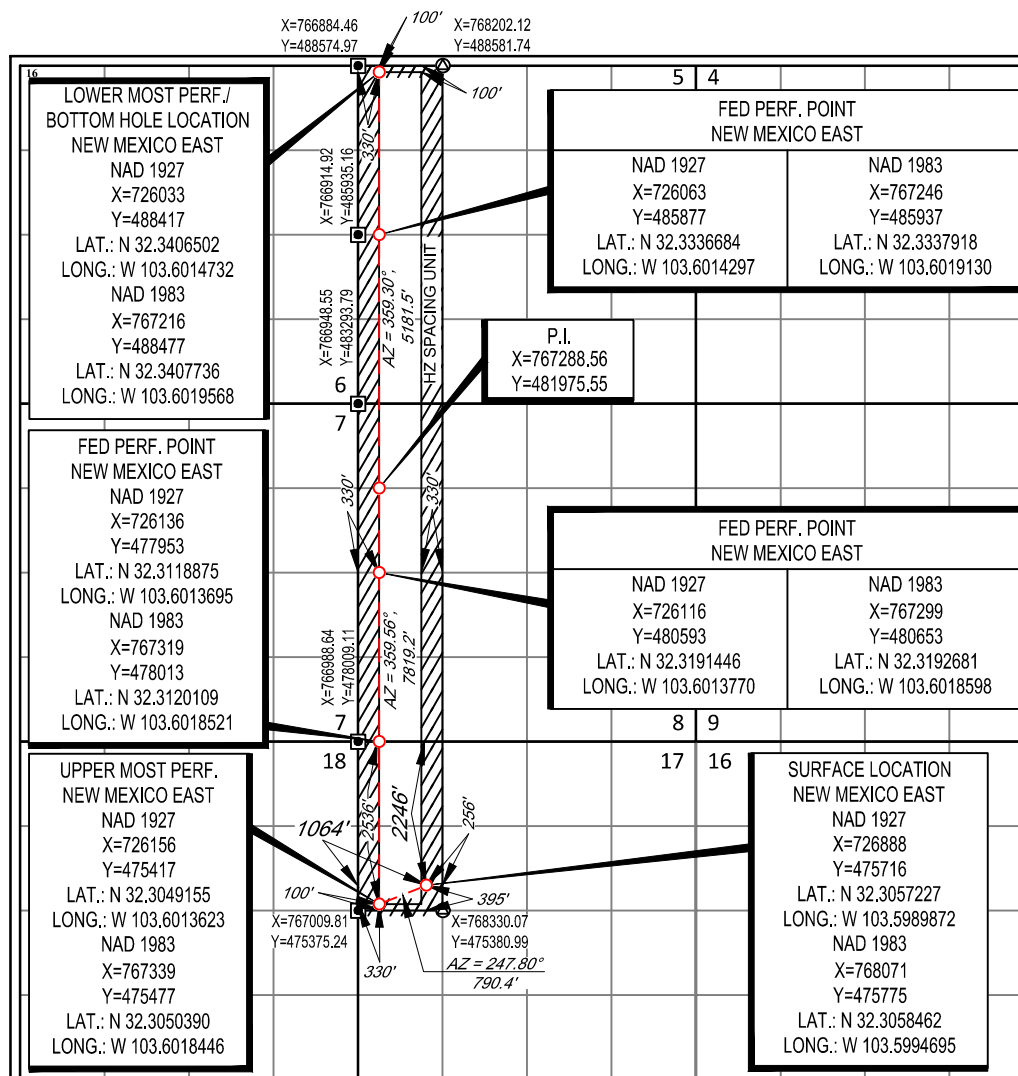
X=766884.46
Y=488574.97

100'

X=768202.12
Y=488581.74

16

100'

5 | 4

LOWER MOST PERF./
BOTTOM HOLE LOCATION
NEW MEXICO EAST
NAD 1927
X=726033
Y=488417
LAT.: N 32.3406502
LONG.: W 103.6014732
NAD 1983
X=767216
Y=488477
LAT.: N 32.3407736
LONG.: W 103.6019568

FED PERF. POINT
NEW MEXICO EAST

| NAD 1927 | NAD 1983 |
|---|---|
| X=726063 | X=767246 |
| Y=485877 | Y=485937 |
| LAT.: N 32.3336684 | LAT.: N 32.3337918 |
| LONG.: W 103.6014297 | LONG.: W 103.6019130 |

330'

X=766914.92
Y=485935.16

X=766948.55
Y=483293.79

AZ = 359.30°,
5181.5'

HZ SPACING UNIT

P.I.
X=767288.56
Y=481975.55

6

7

FED PERF. POINT
NEW MEXICO EAST
NAD 1927
X=726136
Y=477953
LAT.: N 32.3118875
LONG.: W 103.6013695
NAD 1983
X=767319
Y=478013
LAT.: N 32.3120109
LONG.: W 103.6018521

330'

330'

FED PERF. POINT
NEW MEXICO EAST

| NAD 1927 | NAD 1983 |
|---|---|
| X=726116 | X=767299 |
| Y=480593 | Y=480653 |
| LAT.: N 32.3191446 | LAT.: N 32.3192681 |
| LONG.: W 103.6013770 | LONG.: W 103.6018598 |

X=766988.64
Y=478009.11

AZ = 359.56°,
7819.2'

7

8 | 9

18

17 | 16

UPPER MOST PERF.
NEW MEXICO EAST
NAD 1927
X=726156
Y=475417
LAT.: N 32.3049155
LONG.: W 103.6013623
NAD 1983
X=767339
Y=475477
LAT.: N 32.3050390
LONG.: W 103.6018446

1064'

2536'

2246'

256'

SURFACE LOCATION
NEW MEXICO EAST
NAD 1927
X=726888
Y=475716
LAT.: N 32.3057227
LONG.: W 103.5989872
NAD 1983
X=768071
Y=475775
LAT.: N 32.3058462
LONG.: W 103.5994695

100'

395'

X=767009.81
Y=475375.24

X=768330.07
Y=475380.99

330'

AZ = 247.80°
790.4'